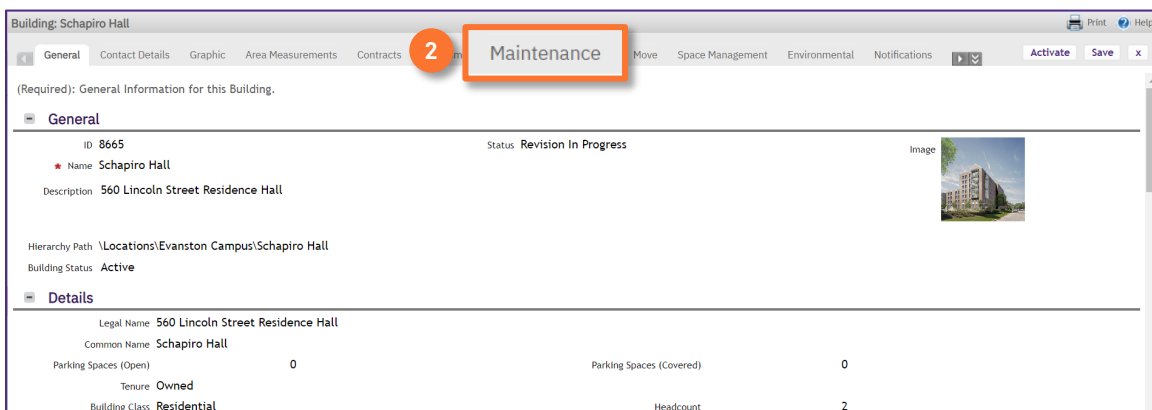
Building: Schapiro Hall

Print Help

General Contact Details Graphic Area Measurements Contracts 2 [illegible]m Maintenance Move Space Management Environmental Notifications

Activate Save x

(Required): General Information for this Building.

General

ID 8665

Status Revision In Progress

Image

Name Schapiro Hall

Description 560 Lincoln Street Residence Hall

Hierarchy Path \Locations\Evanston Campus\Schapiro Hall

Building Status Active

Details

Legal Name 560 Lincoln Street Residence Hall

Common Name Schapiro Hall

Parking Spaces (Open) 0

Parking Spaces (Covered) 0

Tenure Owned

Building Class Residential

Headcount 2